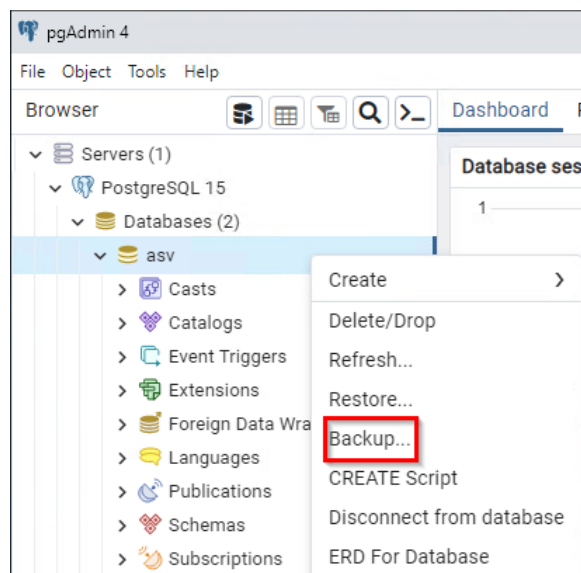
pgAdmin 4

File Object Tools Help

Browser

Dashboard

Servers (1)
PostgreSQL 15
Databases (2)
asv
Casts
Catalogs
Event Triggers
Extensions
Foreign Data Wra
Languages
Publications
Schemas
Subscriptions

Database ses
1

Create
Delete/Drop
Refresh...
Restore...
Backup...
CREATE Script
Disconnect from database
ERD For Database